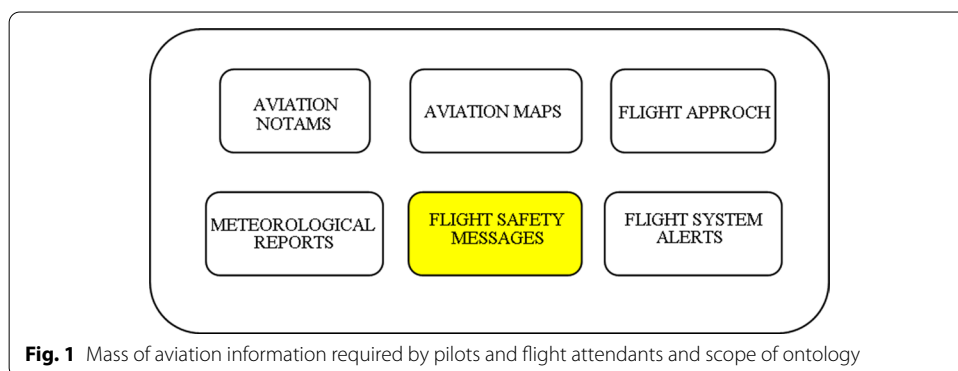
AVIATION NOTAMS

AVIATION MAPS

FLIGHT APPROCH

METEOROLOGICAL REPORTS

FLIGHT SAFETY MESSAGES

FLIGHT SYSTEM ALERTS

**Fig. 1** Mass of aviation information required by pilots and flight attendants and scope of ontology